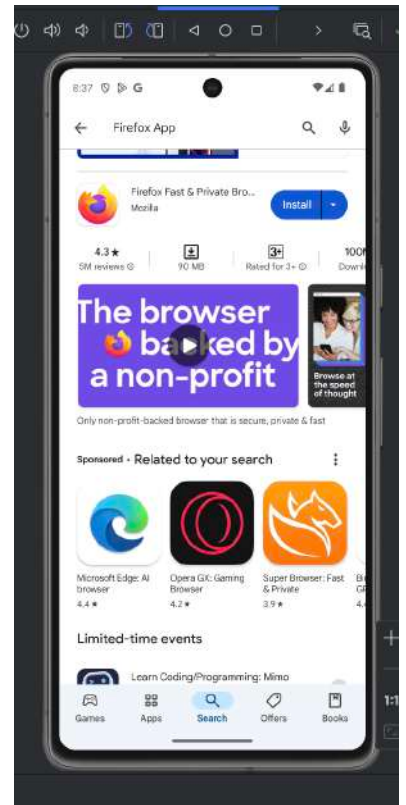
8:37 G

Firefox App

Firefox Fast & Private Bro...
Mozilla
Install

4.3★
5M reviews
90 MB
3+
Rated for 3+
100M
Downl

The browser backed by a non-profit

Browse at the speed of thought

Only non-profit-backed browser that is secure, private & fast

Sponsored · Related to your search

Microsoft Edge: AI browser
4.4★
Opera GX: Gaming Browser
4.2★
Super Browser: Fast & Private
3.9★

Limited-time events

Learn Coding/Programming: Mimo

Games
Apps
Search
Offers
Books